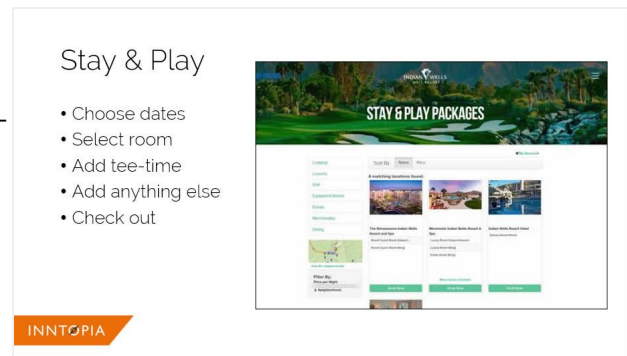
Stay & Play

• Choose dates
• Select room
• Add tee-time
• Add anything else
• Check out

INDIAN WELLS

STAY & PLAY PACKAGES

Lodging
Concerts
Golf
Equipment Rental
Events
Merchandise
Dining

Sort By: Name Price

6 matching locations found:

The Renaissance Indian Wells Resort and Spa

Miramonte Indian Wells Resort & Spa

Indian Wells Resort Hotel

Filter By:
Price per Night
Neighborhood

Book Now
Book Now
Book Now

INNTOPIA